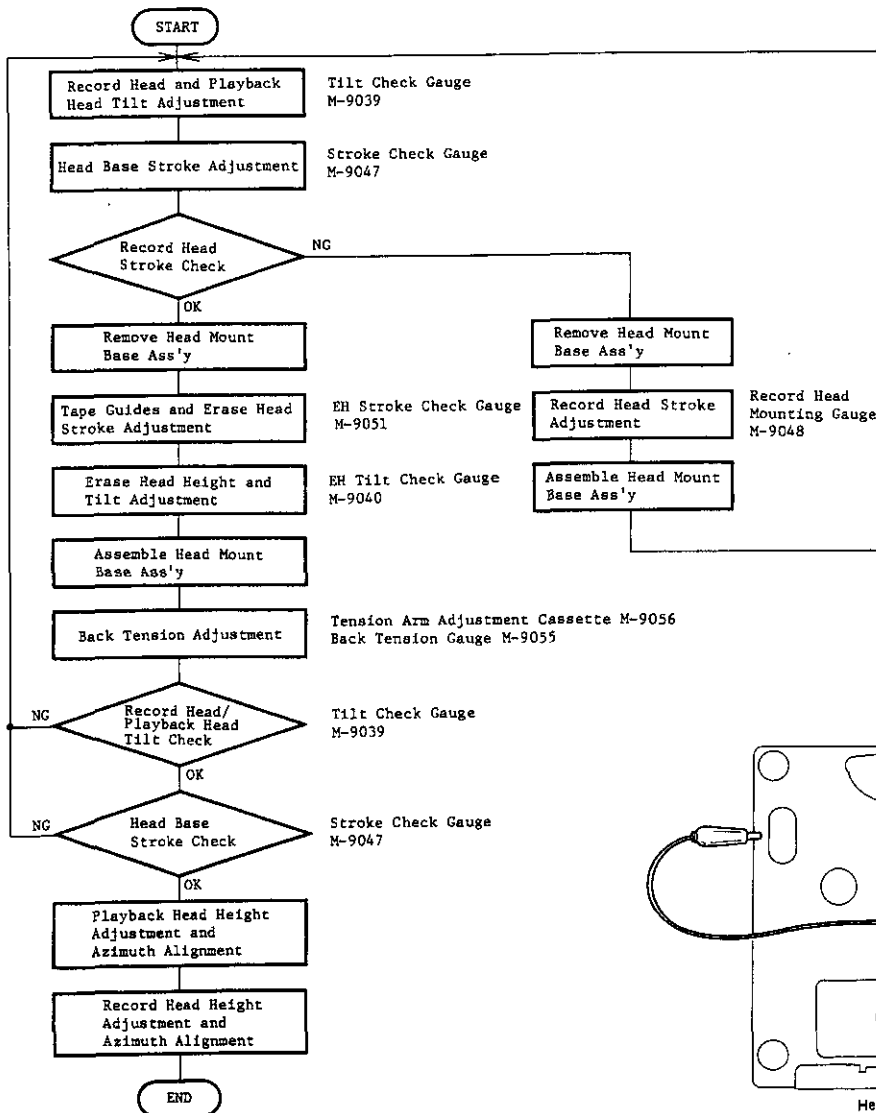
START

Record Head and Playback Head Tilt Adjustment

Tilt Check Gauge M-9039

Head Base Stroke Adjustment

Stroke Check Gauge M-9047

Record Head Stroke Check

NG

OK

Remove Head Mount Base Ass'y

Remove Head Mount Base Ass'y

Tape Guides and Erase Head Stroke Adjustment

EH Stroke Check Gauge M-9051

Record Head Stroke Adjustment

Record Head Mounting Gauge M-9048

Erase Head Height and Tilt Adjustment

EH Tilt Check Gauge M-9040

Assemble Head Mount Base Ass'y

Assemble Head Mount Base Ass'y

Back Tension Adjustment

Tension Arm Adjustment Cassette M-9056
Back Tension Gauge M-9055

NG

Record Head/ Playback Head Tilt Check

Tilt Check Gauge M-9039

OK

NG

Head Base Stroke Check

Stroke Check Gauge M-9047

OK

Playback Head Height Adjustment and Azimuth Alignment

Record Head Height Adjustment and Azimuth Alignment

END

He